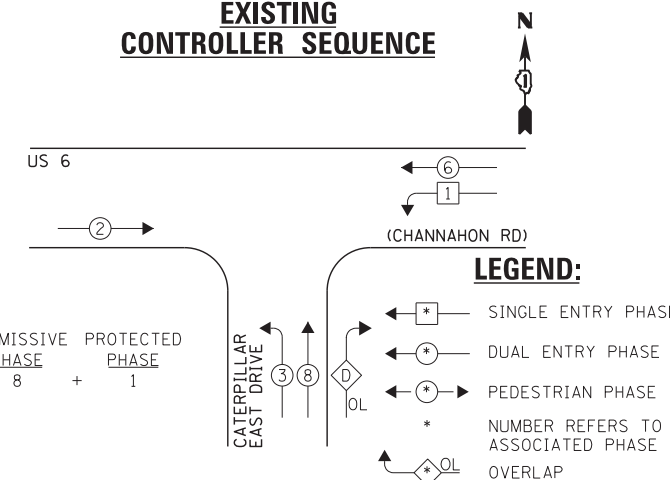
EXISTING
CONTROLLER SEQUENCE

N

US 6

6

1

2

(CHANNAHON RD)

LEGEND:

MISSIVE PHASE
8

+

PROTECTED PHASE
1

CATERPILLAR EAST DRIVE

3

8

D
OL

*

SINGLE ENTRY PHAS

*

DUAL ENTRY PHASE

*

PEDESTRIAN PHASE

*

NUMBER REFERS TO ASSOCIATED PHASE

*
OL

OVERLAP